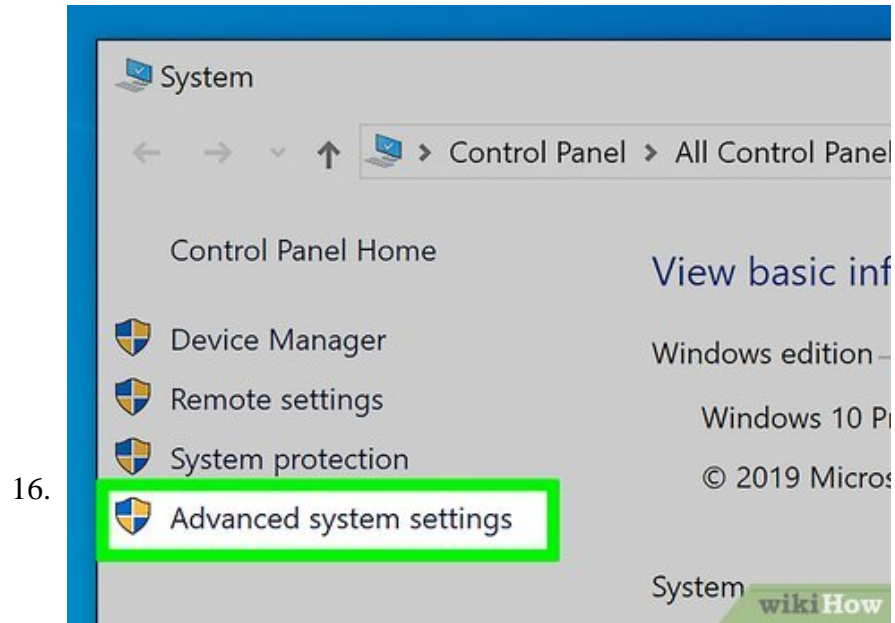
System

Control Panel > All Control Panel

Control Panel Home

Device Manager

Remote settings

System protection

16.

Advanced system settings

View basic inf

Windows edition

Windows 10 Pr

© 2019 Micros

System

wikiHow